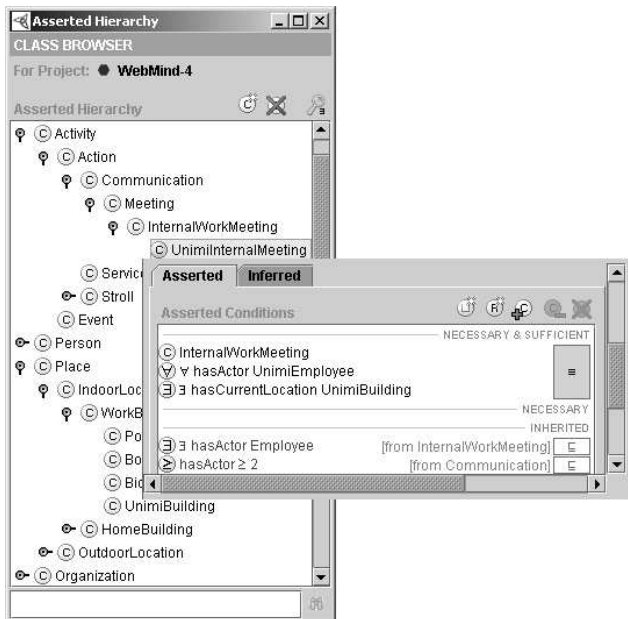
Asserted Hierarchy
CLASS BROWSER
For Project: WebMind-4
Asserted Hierarchy
Ⓒ Activity
Ⓒ Action
Ⓒ Communication
Ⓒ Meeting
Ⓒ InternalWorkMeeting
Ⓒ UnimiInternalMeeting
Ⓒ Servic
Ⓒ Stroll
Ⓒ Event
Ⓒ Person
Ⓒ Place
Ⓒ IndoorLoc
Ⓒ WorkB
Ⓒ Po
Ⓒ Bo
Ⓒ Bi
Ⓒ UnimiBuilding
Ⓒ HomeBuilding
Ⓒ OutdoorLocation
Ⓒ Organization

Asserted | Inferred
Asserted Conditions
NECESSARY & SUFFICIENT
Ⓒ InternalWorkMeeting
$\forall$ hasActor UnimiEmployee
$\exists$ hasCurrentLocation UnimiBuilding
≡
NECESSARY
INHERITED
$\exists$ hasActor Employee [from InternalWorkMeeting] $\sqsubseteq$
hasActor $\geq 2$ [from Communication] $\sqsubseteq$